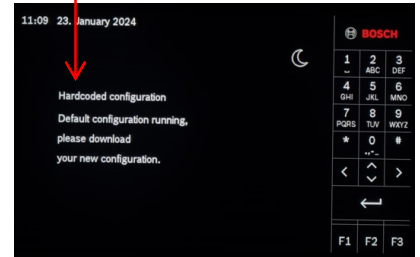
11:09 23. January 2024

Hardcoded configuration

Default configuration running, please download your new configuration.

BOSCH

| 1 | 2 ABC | 3 DEF |
|---|---|---|
| 4 GHI | 5 JKL | 6 MNO |
| 7 PQRS | 8 TUV | 9 WXYZ |
| * | 0 | # |

F1 F2 F3